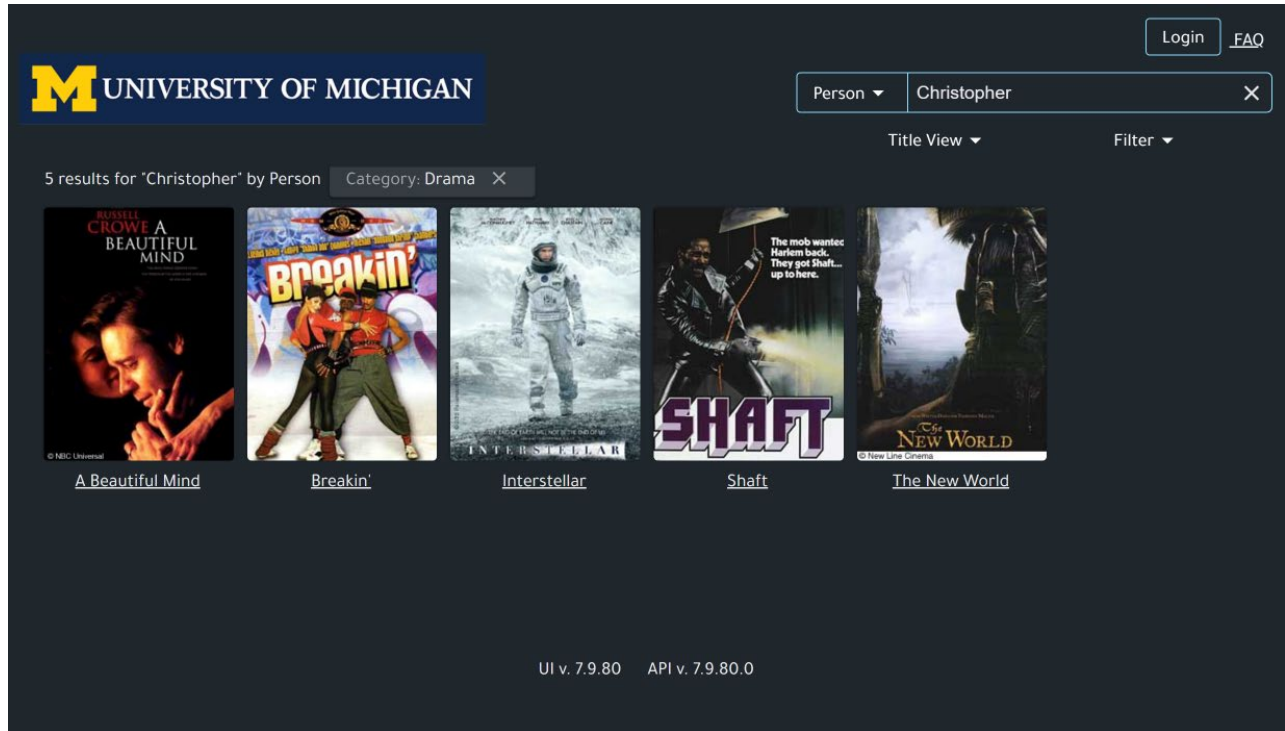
Login FAQ

UNIVERSITY OF MICHIGAN

Person Christopher ✕

Title View Filter

5 results for "Christopher" by Person Category: Drama ✕

RUSSELL CROWE A BEAUTIFUL MIND

© NBC Universal

Breakin'

INTERSTELLAR

The mob wanted Harlem back. They got Shaft... up to here.

SHAFT

The New World

© New Line Cinema

A Beautiful Mind

Breakin'

Interstellar

Shaft

The New World

UI v. 7.9.80 API v. 7.9.80.0